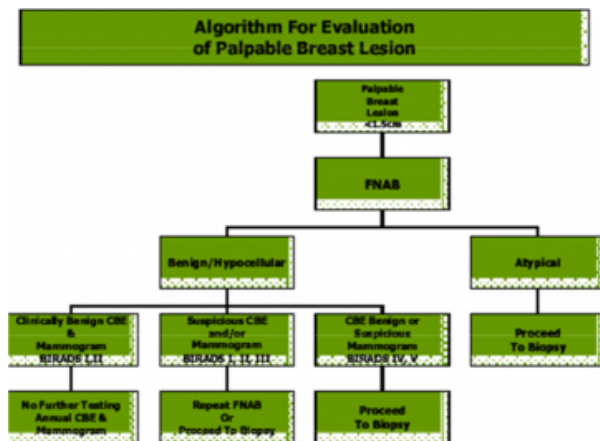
Algorithm For Evaluation of Palpable Breast Lesion

Palpable Breast Lesion <1.5CM

FNAB

Benign/Hypocellular

Atypical

Clinically Benign CBE & Mammogram BIRADS I,II

Suspicious CBE and/or Mammogram BIRADS I, II, III

CBE Benign or Suspicious Mammogram BIRADS IV, V

Proceed To Biopsy

No Further Testing Annual CBE & Mammogram

Repeat FNAB Or Proceed To Biopsy

Proceed To Biopsy